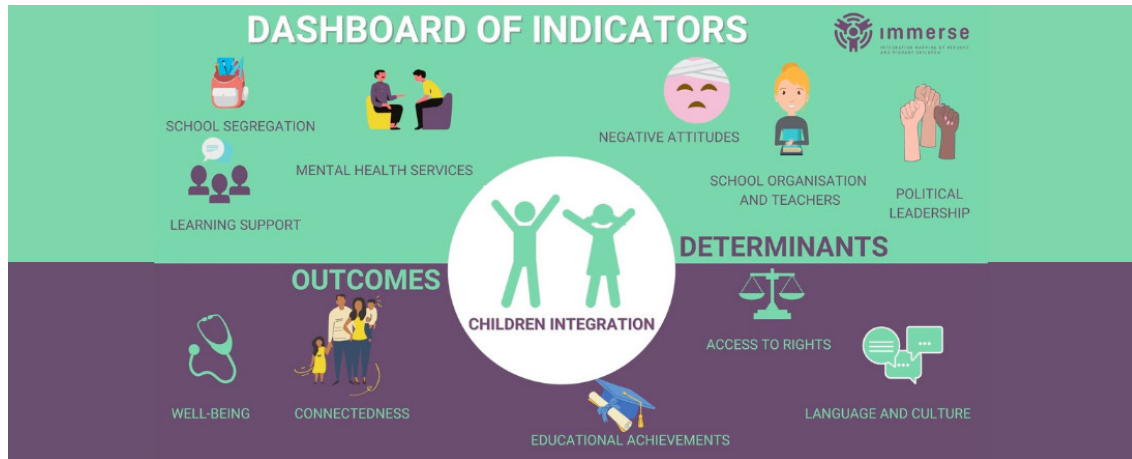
DASHBOARD OF INDICATORS

immerse

INTEGRATION MAPPING OF REFUGEE AND MIGRANT CHILDREN

SCHOOL SEGREGATION

MENTAL HEALTH SERVICES

LEARNING SUPPORT

NEGATIVE ATTITUDES

SCHOOL ORGANISATION AND TEACHERS

POLITICAL LEADERSHIP

DETERMINANTS

OUTCOMES

CHILDREN INTEGRATION

ACCESS TO RIGHTS

WELL-BEING

CONNECTEDNESS

LANGUAGE AND CULTURE

EDUCATIONAL ACHIEVEMENTS